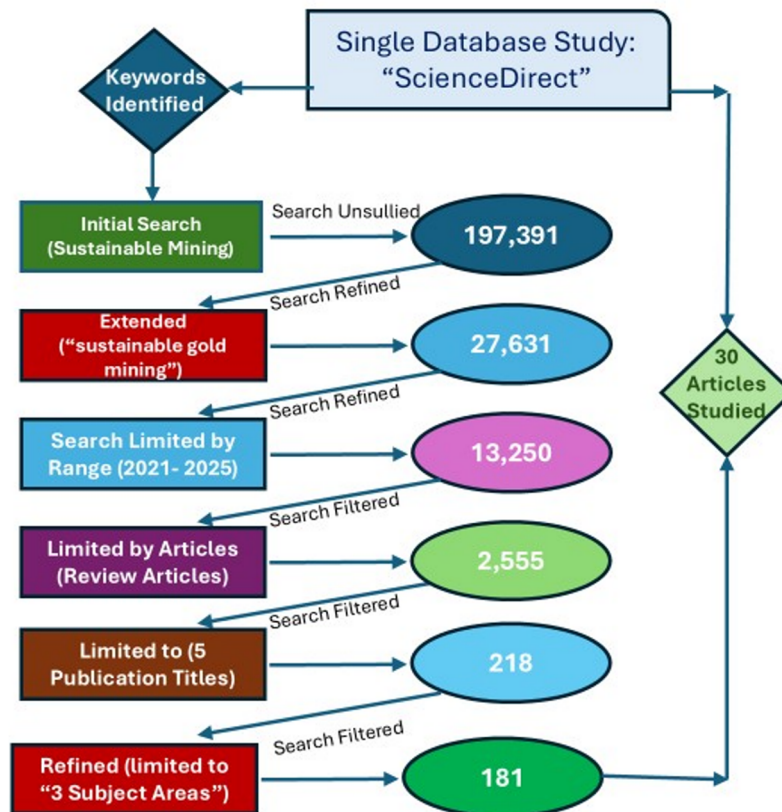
Single Database Study: “ScienceDirect”

Keywords Identified

Initial Search (Sustainable Mining)

Search Unsullied

197,391

Search Refined

Extended (“sustainable gold mining”)

27,631

Search Refined

Search Limited by Range (2021- 2025)

13,250

Search Filtered

Limited by Articles (Review Articles)

2,555

Search Filtered

Limited to (5 Publication Titles)

218

Search Filtered

Refined (limited to “3 Subject Areas”)

181

30 Articles Studied